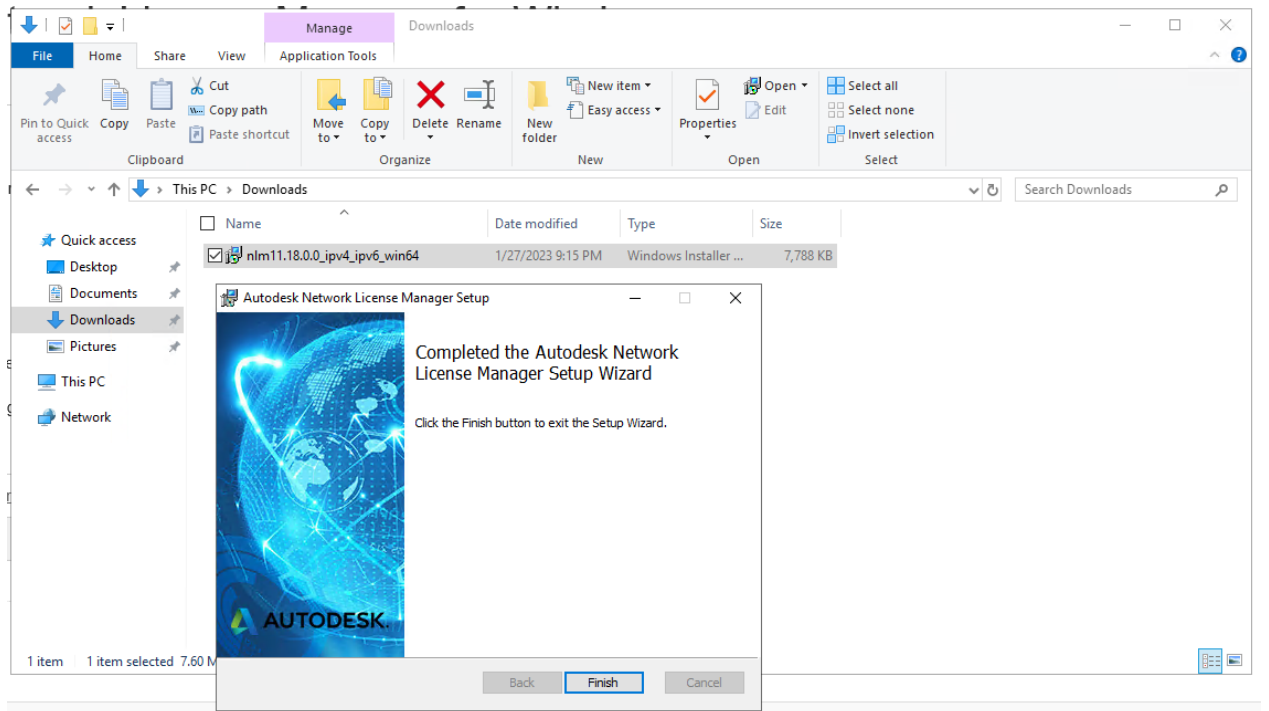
Manage
Downloads
File
Home
Share
View
Application Tools

Pin to Quick access
Copy
Paste
Cut
Copy path
Paste shortcut
Clipboard

Move to
Copy to
Delete
Rename
Organize

New folder
New item
Easy access
New

Properties
Open
Edit
Open

Select all
Select none
Invert selection
Select

This PC > Downloads
Search Downloads

Quick access
Desktop
Documents
Downloads
Pictures
This PC
Network

| Name | Date modified | Type | Size |
|---|---|---|---|
| nlm11.18.0.0_ipv4_ipv6_win64 | 1/27/2023 9:15 PM | Windows Installer ... | 7,788 KB |

1 item 1 item selected 7.60 M

Autodesk Network License Manager Setup

Completed the Autodesk Network License Manager Setup Wizard

Click the Finish button to exit the Setup Wizard.

AUTODESK.

Back
Finish
Cancel